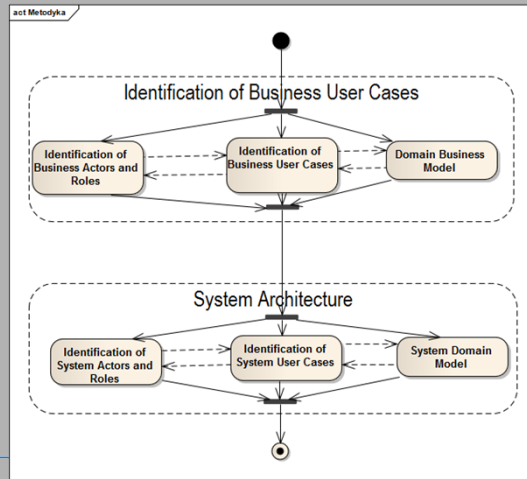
act Metodyka

Identification of Business User Cases

Identification of Business Actors and Roles

Identification of Business User Cases

Domain Business Model

System Architecture

Identification of System Actors and Roles

Identification of System User Cases

System Domain Model